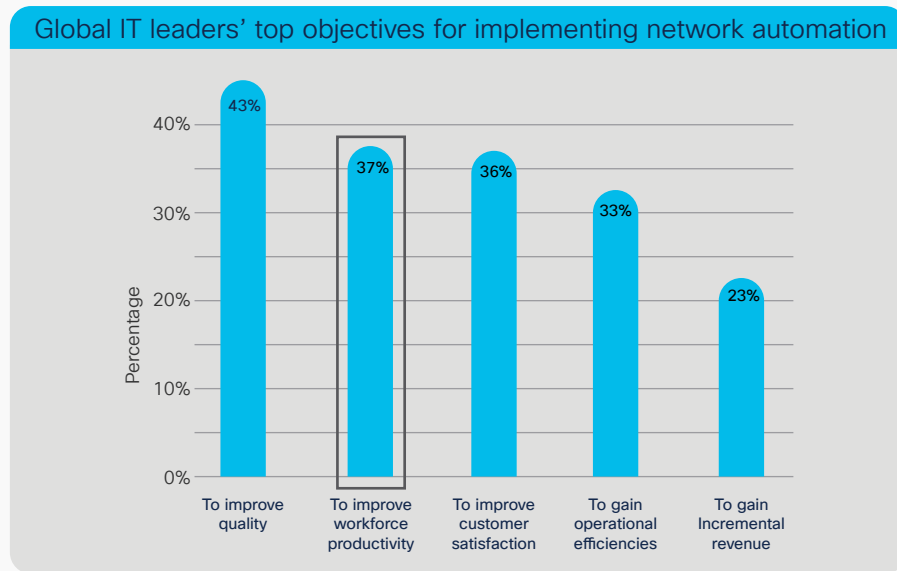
Global IT leaders' top objectives for implementing network automation

Percentage

40%
30%
20%
10%
0%

43%
37%
36%
33%
23%

To improve quality

To improve workforce productivity

To improve customer satisfaction

To gain operational efficiencies

To gain Incremental revenue